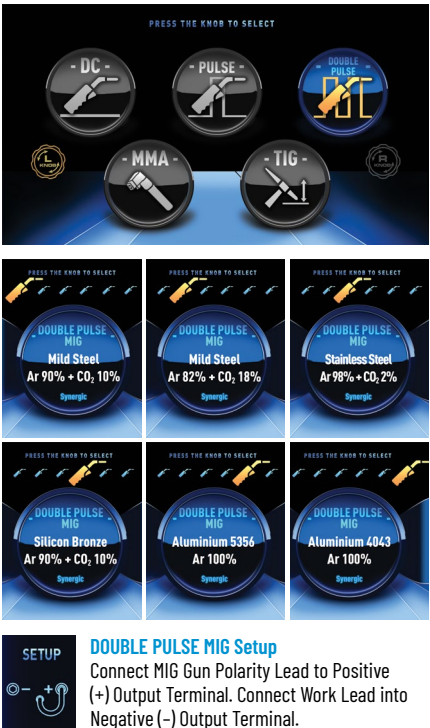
PRESS THE KNOB TO SELECT

DC

PULSE

DOUBLE PULSE

L KNOB

MMA

TIG

R KNOB

PRESS THE KNOB TO SELECT

DOUBLE PULSE MIG

Mild Steel

Ar 90% + $CO_2$ 10%

Synergic

PRESS THE KNOB TO SELECT

DOUBLE PULSE MIG

Mild Steel

Ar 82% + $CO_2$ 18%

Synergic

PRESS THE KNOB TO SELECT

DOUBLE PULSE MIG

Stainless Steel

Ar 98% + $CO_2$ 2%

Synergic

PRESS THE KNOB TO SELECT

DOUBLE PULSE MIG

Silicon Bronze

Ar 90% + $CO_2$ 10%

Synergic

PRESS THE KNOB TO SELECT

DOUBLE PULSE MIG

Aluminium 5356

Ar 100%

Synergic

PRESS THE KNOB TO SELECT

DOUBLE PULSE MIG

Aluminium 4043

Ar 100%

Synergic

SETUP

DOUBLE PULSE MIG Setup

Connect MIG Gun Polarity Lead to Positive (+) Output Terminal. Connect Work Lead into Negative (-) Output Terminal.